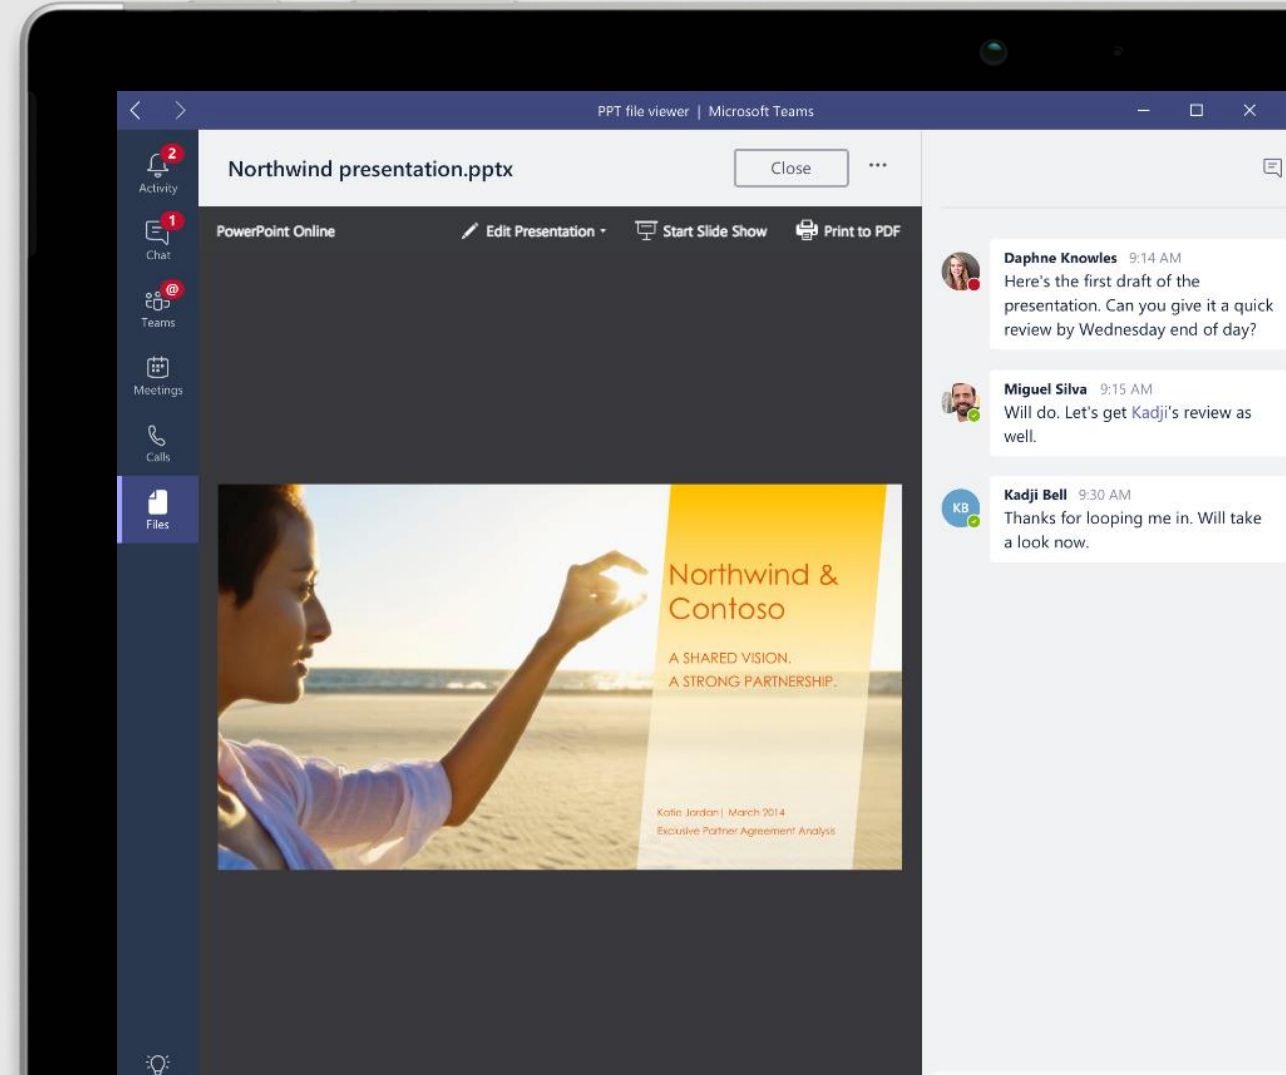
PPT file viewer | Microsoft Teams

2
Activity
1
Chat
@
Teams
Meetings
Calls
Files

Northwind presentation.pptx
Close
...

PowerPoint Online
Edit Presentation
Start Slide Show
Print to PDF

Northwind & Contoso
A SHARED VISION.
A STRONG PARTNERSHIP.
Katie Jordan | March 2014
Exclusive Partner Agreement Analysis

Daphne Knowles 9:14 AM
Here's the first draft of the presentation. Can you give it a quick review by Wednesday end of day?

Miguel Silva 9:15 AM
Will do. Let's get Kadji's review as well.

KB
Kadji Bell 9:30 AM
Thanks for looping me in. Will take a look now.